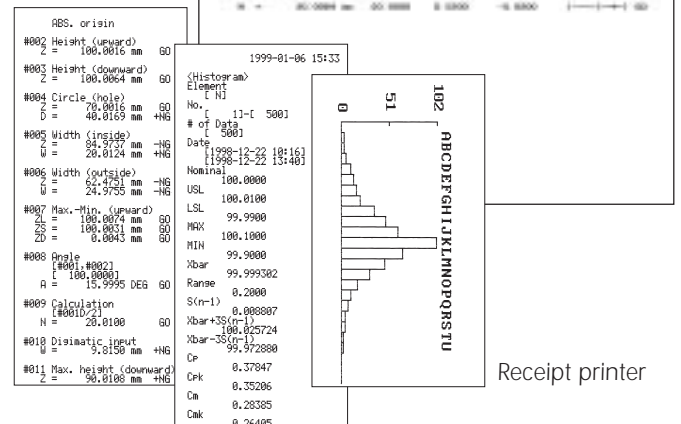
ABS. origin

#002 Height (upward)
Z = 100.0016 mm GO

#003 Height (downward)
Z = 100.0064 mm GO

#004 Circle (hole)
Z = 70.0016 mm GO
D = 40.0169 mm +NG

#005 Width (inside)
Z = 84.9737 mm -NG
W = 20.0124 mm +NG

#006 Width (outside)
Z = 62.4751 mm -NG
W = 24.9755 mm -NG

#007 Max.-Min. (upward)
ZL = 100.0074 mm GO
ZS = 100.0031 mm GO
ZD = 0.0043 mm GO

#008 Angle
[#001,#002]
[ 100.0000]
A = 15.9995 DEG GO

#009 Calculation
[#001D/2]
N = 20.0100 GO

#010 Disimatic input
W = 9.8150 mm +NG

#011 Max. height (downward)
Z = 90.0108 mm +NG

1999-01-06 15:33

<Histogram>
Element
[ N]
No.
[ 1]-[ 500]
# of Data
[ 500]
Date
[1998-12-22 10:16]
[1998-12-22 13:40]
Nominal
100.0000
USL
100.0100
LSL
99.9900
MAX
100.1000
MIN
99.9000
Xbar
99.999302
Range
0.2000
S(n-1)
0.008807
Xbar+3S(n-1)
100.025724
Xbar-3S(n-1)
99.972880
Cp
0.37847
Cpk
0.35206
Cm
0.28385
Cmk
0.26405

0
51
102
ABCDEFGHIJKLMNOPQRSTU

Receipt printer